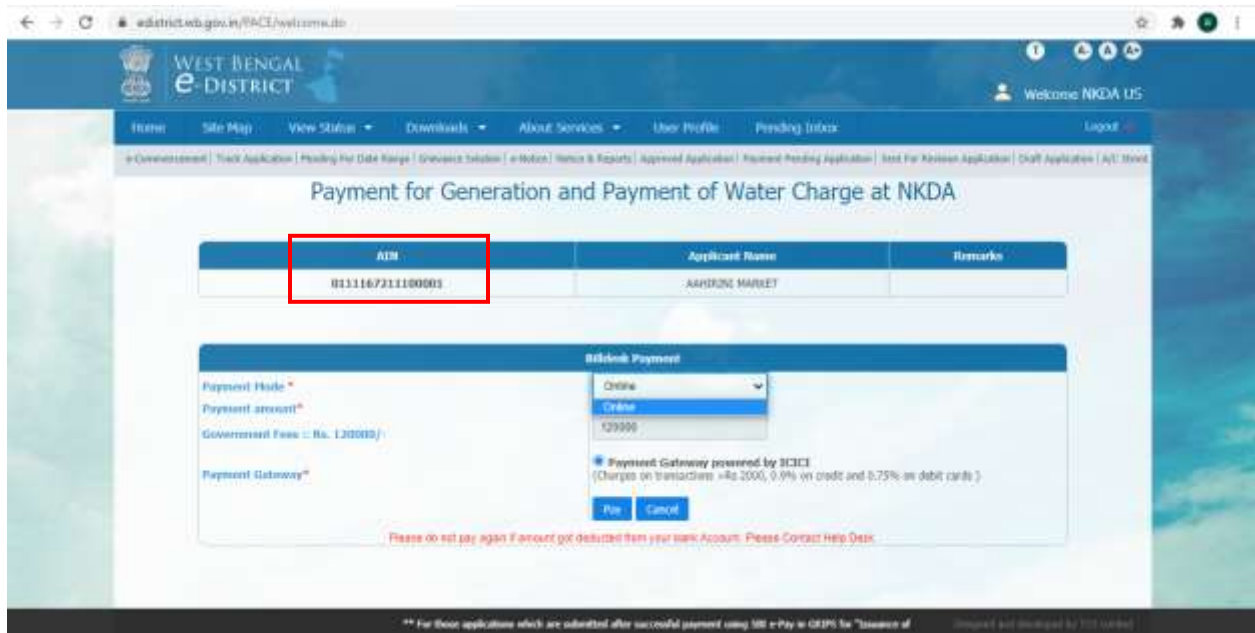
edistrict.wb.gov.in/PACE/welcome.do

WEST BENGAL
e-DISTRICT

Welcome NKDA US

Home Site Map View Status ▾ Downloads ▾ About Services ▾ User Profile Pending Inbox Logout

e-Commencement | Track Application | Pending For Date Range | Grievance Solution | e-Notice | Notice & Reports | Approved Application | Payment Pending Application | Sent For Revision Application | Draft Application | A/C Sheet

Payment for Generation and Payment of Water Charge at NKDA

| AIN | Applicant Name | Remarks |
|---|---|---|
| 0111167211100001 | AAHIRINI MARKET | |

Billdesk Payment

Payment Mode * Online
Online
Payment amount* 120000
Government Fees :: Rs. 120000/-

Payment Gateway* Payment Gateway powered by ICICI
(Charges on transactions >Rs 2000, 0.9% on credit and 0.75% on debit cards )

Pay Cancel

Please do not pay again if amount got deducted from your bank Account. Please Contact Help Desk

** For those applications which are submitted after successful payment using SBI e-Pay in GRIPS for "Issuance of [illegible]